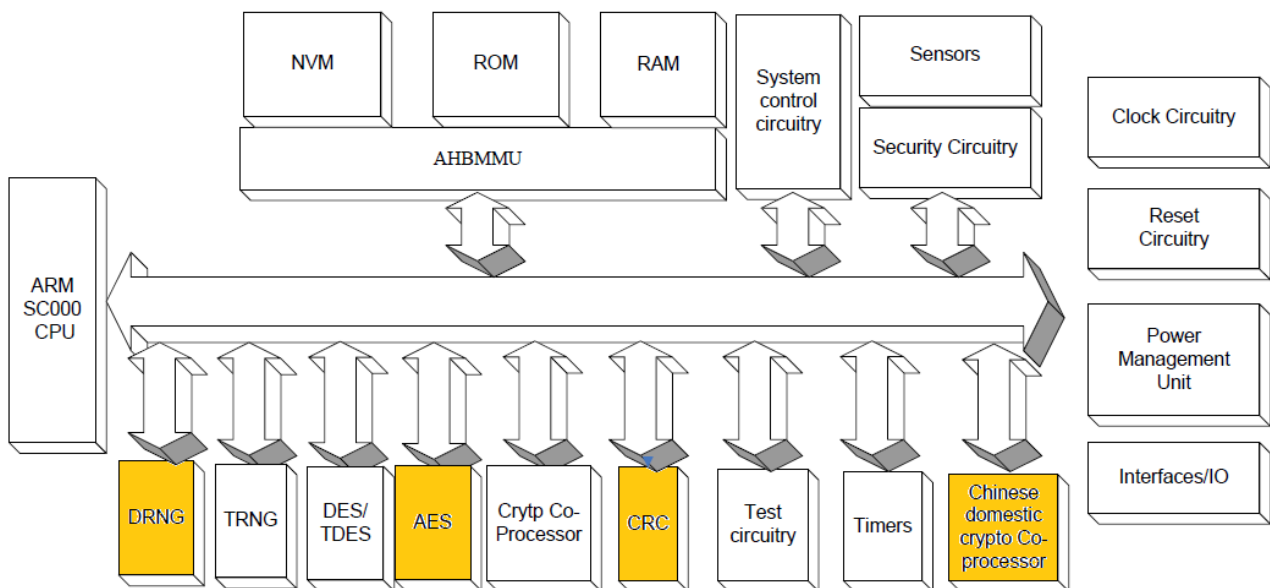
NVM

ROM

RAM

System control circuitry

Sensors

Security Circuitry

Clock Circuitry

AHBMMU

ARM SC000 CPU

Reset Circuitry

Power Management Unit

Interfaces/IO

DRNG

TRNG

DES/ TDES

AES

Crytp Co-Processor

CRC

Test circuitry

Timers

Chinese domestic crypto Co-processor